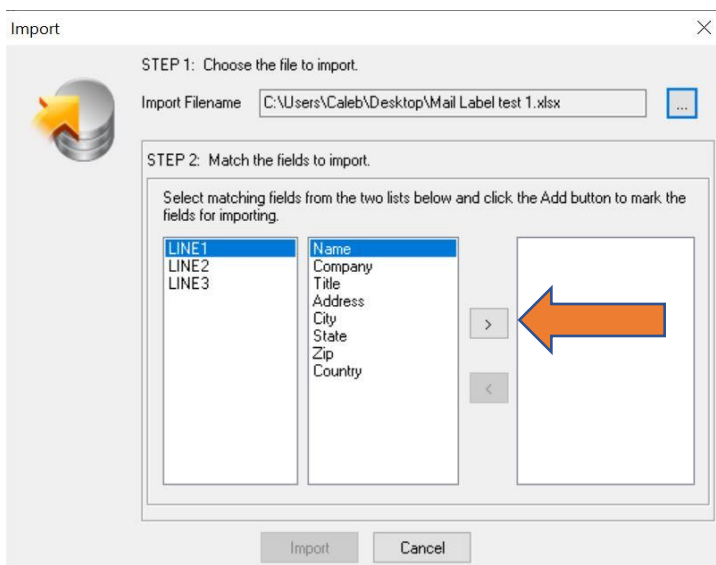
Import

STEP 1: Choose the file to import.

Import Filename C:\Users\Caleb\Desktop\Mail Label test 1.xlsx ...

STEP 2: Match the fields to import.

Select matching fields from the two lists below and click the Add button to mark the fields for importing.

LINE1
LINE2
LINE3

Name
Company
Title
Address
City
State
Zip
Country

>

<

Import Cancel